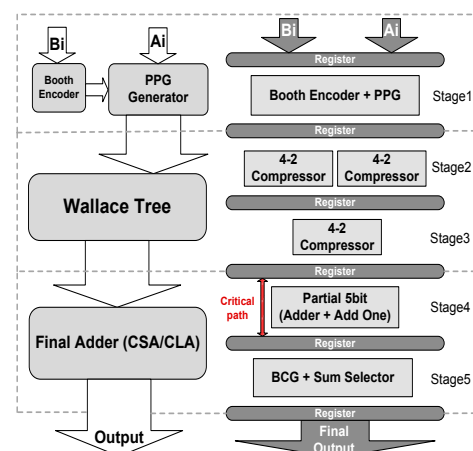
Bi
Ai
Booth Encoder
PPG Generator
Wallace Tree
Final Adder (CSA/CLA)
Output

Bi
Ai
Register
Booth Encoder + PPG
Stage1
Register
4-2 Compressor
4-2 Compressor
Stage2
Register
4-2 Compressor
Stage3
Register
Critical path
Partial 5bit (Adder + Add One)
Stage4
Register
BCG + Sum Selector
Stage5
Register
Final Output